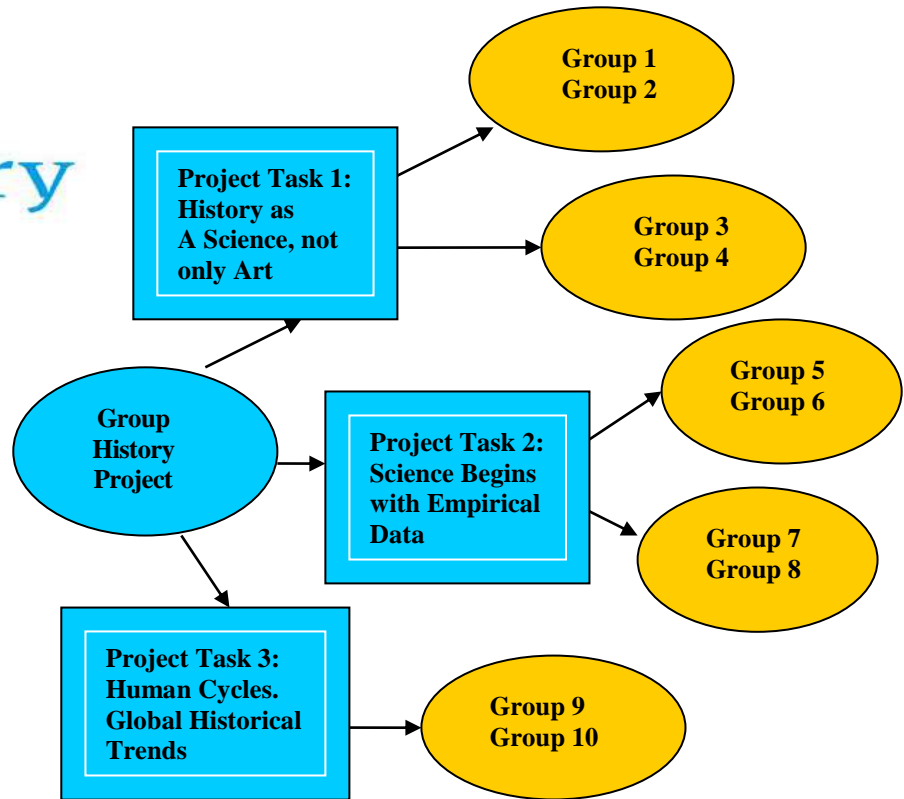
ry

Group History Project

Project Task 1: History as A Science, not only Art

Group 1
Group 2

Group 3
Group 4

Project Task 2: Science Begins with Empirical Data

Group 5
Group 6

Group 7
Group 8

Project Task 3: Human Cycles. Global Historical Trends

Group 9
Group 10